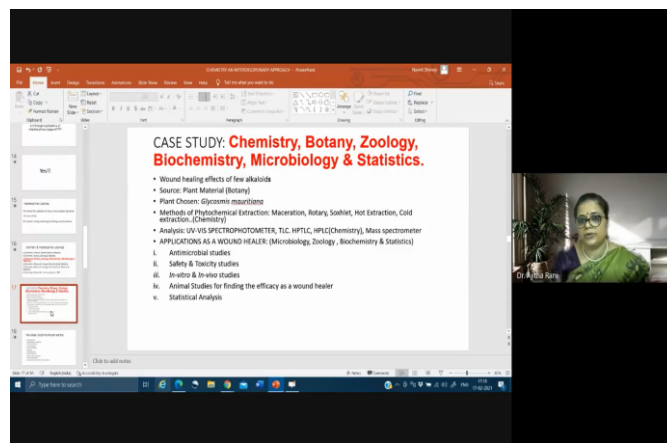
CASE STUDY: Chemistry, Botany, Zoology, Biochemistry, Microbiology & Statistics.

- Wound healing effects of few alkaloids
- Source: Plant Material (Botany)
- Plant Chosen: Glycosmis mauritiana
- Methods of Phytochemical Extraction: Maceration, Rotary, Soxhlet, Hot Extraction, Cold extraction..(Chemistry)
- Analysis: UV-VIS SPECTROPHOTOMETER, TLC. HPTLC, HPLC(Chemistry), Mass spectrometer
- APPLICATIONS AS A WOUND HEALER: (Microbiology, Zoology , Biochemistry & Statistics)

i. Antimicrobial studies
ii. Safety & Toxicity studies
iii. In-vitro & In-vivo studies
iv. Animal Studies for finding the efficacy as a wound healer
v. Statistical Analysis

Click to add notes

Type here to search

Dr.Ajitha Rani